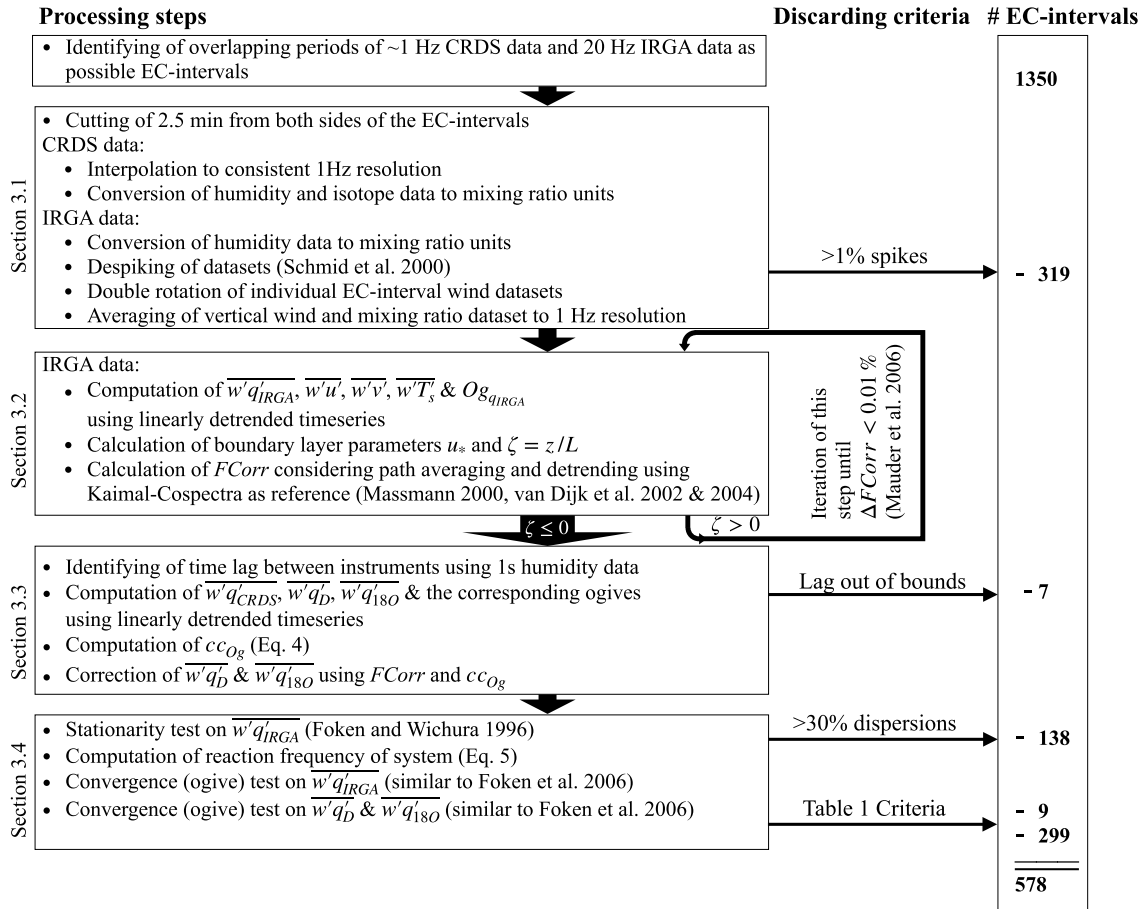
Processing steps

Discarding criteria

# EC-intervals

• Identifying of overlapping periods of ~1 Hz CRDS data and 20 Hz IRGA data as possible EC-intervals

1350

Section 3.1

• Cutting of 2.5 min from both sides of the EC-intervals
CRDS data:
• Interpolation to consistent 1Hz resolution
• Conversion of humidity and isotope data to mixing ratio units
IRGA data:
• Conversion of humidity data to mixing ratio units
• Despiking of datasets (Schmid et al. 2000)
• Double rotation of individual EC-interval wind datasets
• Averaging of vertical wind and mixing ratio dataset to 1 Hz resolution

>1% spikes

- 319

Section 3.2

IRGA data:
• Computation of $\overline{w'q'_{IRGA}}$, $\overline{w'u'}$, $\overline{w'v'}$, $\overline{w'T'_s}$ & $Og_{q_{IRGA}}$ using linearly detrended timeseries
• Calculation of boundary layer parameters $u_*$ and $\zeta = z/L$
• Calculation of $FCorr$ considering path averaging and detrending using Kaimal-Cospectra as reference (Massmann 2000, van Dijk et al. 2002 & 2004)

Iteration of this step until $\Delta FCorr < 0.01\,\%$ (Mauder et al. 2006)

$\zeta \leq 0$

$\zeta > 0$

Section 3.3

• Identifying of time lag between instruments using 1s humidity data
• Computation of $\overline{w'q'_{CRDS}}$, $\overline{w'q'_D}$, $\overline{w'q'_{18O}}$ & the corresponding ogives using linearly detrended timeseries
• Computation of $cc_{O_g}$ (Eq. 4)
• Correction of $\overline{w'q'_D}$ & $\overline{w'q'_{18O}}$ using $FCorr$ and $cc_{O_g}$

Lag out of bounds

- 7

Section 3.4

• Stationarity test on $\overline{w'q'_{IRGA}}$ (Foken and Wichura 1996)
• Computation of reaction frequency of system (Eq. 5)
• Convergence (ogive) test on $\overline{w'q'_{IRGA}}$ (similar to Foken et al. 2006)
• Convergence (ogive) test on $\overline{w'q'_D}$ & $\overline{w'q'_{18O}}$ (similar to Foken et al. 2006)

>30% dispersions

- 138

Table 1 Criteria

- 9
- 299

578